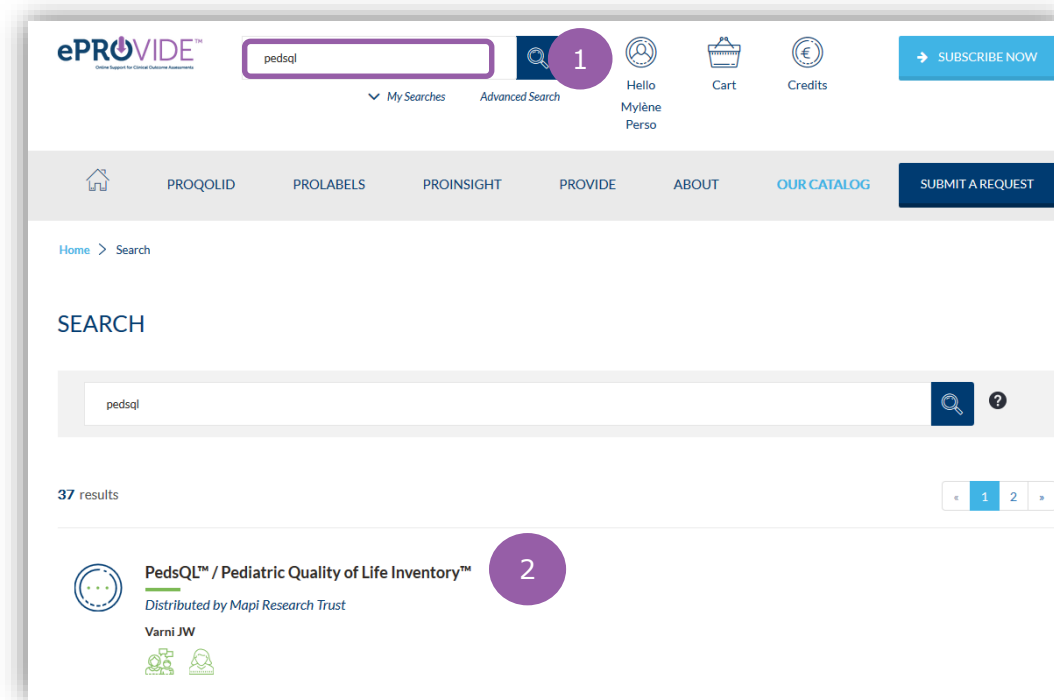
ePROVIDE™
Online Support for Clinical Outcome Assessments

pedsql

1

Hello Mylène Perso

Cart

Credits

SUBSCRIBE NOW

My Searches

Advanced Search

PROQOLID PROLABELS PROINSIGHT PROVIDE ABOUT OUR CATALOG SUBMIT A REQUEST

Home > Search

SEARCH

pedsql

?

37 results

« 1 2 »

PedsQL™ / Pediatric Quality of Life Inventory™

2

Distributed by Mapi Research Trust

Varni JW